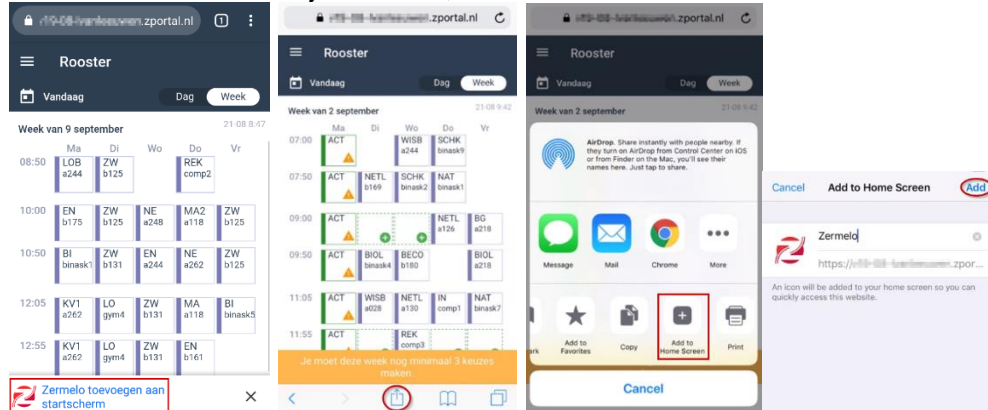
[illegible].zportal.nl

Rooster

Vandaag Dag Week

Week van 9 september 21-08 8:47

Ma Di Wo Do Vr

08:50 LOB a244 ZW b125 REK comp2

10:00 EN b175 ZW b125 NE a248 MA2 a118 ZW b125

10:50 BI binask1 ZW b131 EN a244 NE a262 ZW b125

12:05 KV1 a262 LO gym4 ZW b131 MA a118 BI binask5

12:55 KV1 a262 LO gym4 ZW b131 EN b161

Zermelo toevoegen aan startscherm

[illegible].zportal.nl

Rooster

Vandaag Dag Week

Week van 2 september 21-08 9:42

Ma Di Wo Do Vr

07:00 ACT WISB a244 SCHK binask9

07:50 ACT NETL b169 SCHK binask2 NAT binask1

09:00 NETL a126 BG a218

09:50 ACT BIOL binask4 BECO b180 BIOL a218

11:05 ACT WISB a028 NETL a130 IN comp1 NAT binask7

11:55 ACT REK comp3

Je moet deze week nog minimaal 3 keuzes maken

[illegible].zportal.nl

Rooster

Vandaag Dag Week

Week van 2 september

AirDrop. Share instantly with people nearby. If they turn on AirDrop from Control Center on iOS or from Finder on the Mac, you'll see their names here. Just tap to share.

Message Mail Chrome More

Add to Favorites Copy Add to Home Screen Print

Cancel

Cancel Add to Home Screen Add

Zermelo

https://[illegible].zpor...

An icon will be added to your home screen so you can quickly access this website.